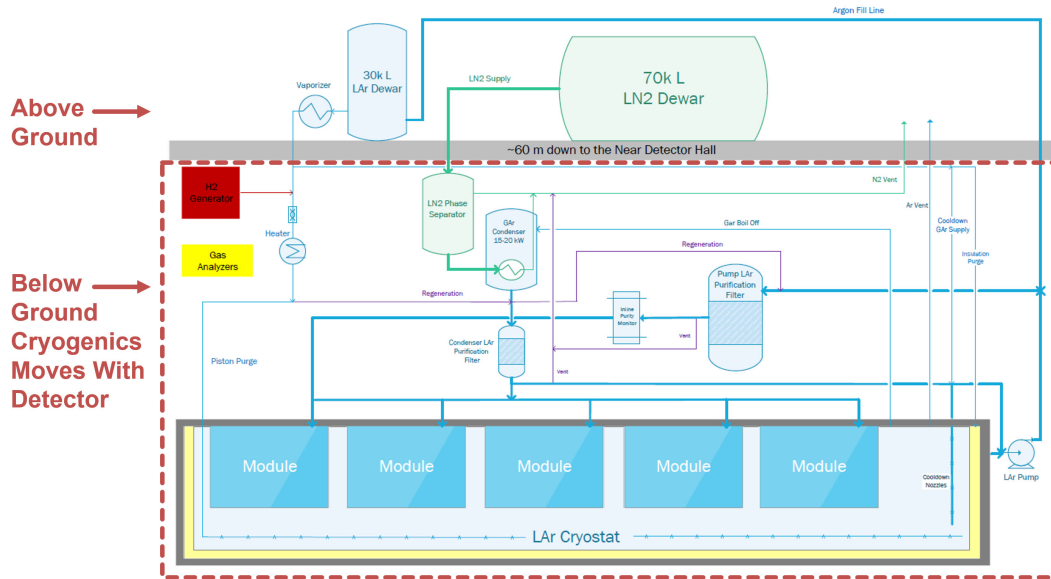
Argon Fill Line

Above Ground

Vaporizer

30k L LAr Dewar

LN2 Supply

70k L LN2 Dewar

~60 m down to the Near Detector Hall

H2 Generator

N2 Vent

LN2 Phase Separator

Ar Vent

Heater

GAr Condenser 15-20 kW

Gar Boil Off

Cooldown GAr Supply

Gas Analyzers

Regeneration

Insulation Purge

Below Ground Cryogenics Moves With Detector

Regeneration

Pump LAr Purification Filter

Inline Purity Monitor

Vent

Condenser LAr Purification Filter

Piston Purge

Vent

Module

Module

Module

Module

Module

Cooldown Nozzles

LAr Pump

LAr Cryostat